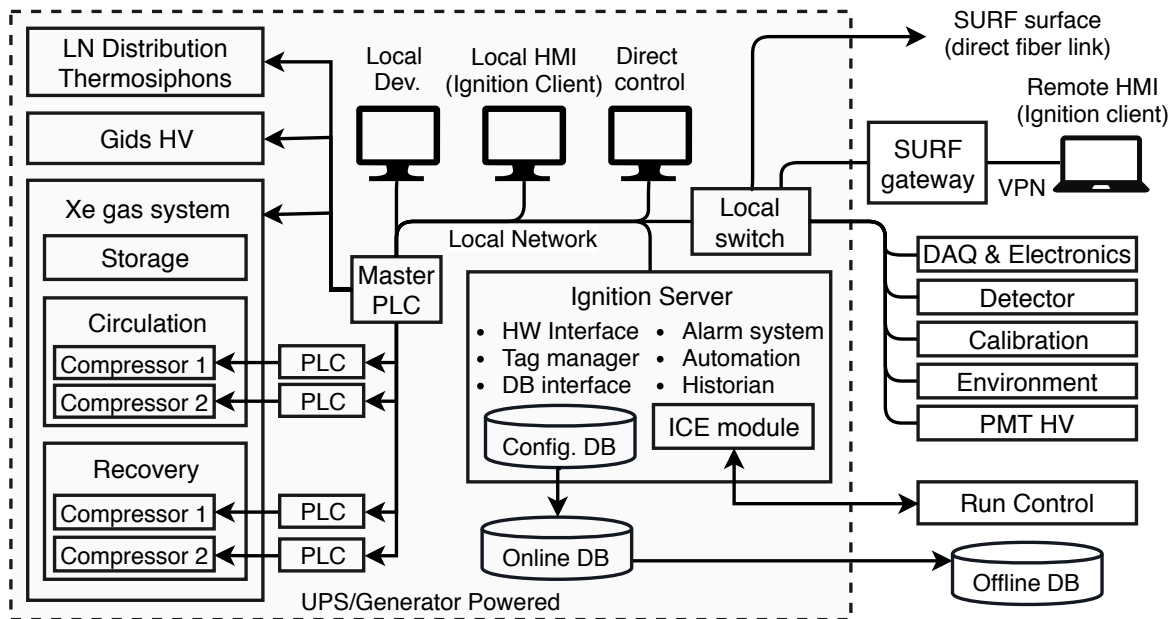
LN Distribution Thermosiphons

Gids HV

Xe gas system

Storage

Circulation

Compressor 1

Compressor 2

Recovery

Compressor 1

Compressor 2

PLC

PLC

PLC

PLC

Master PLC

Local Dev.

Local HMI (Ignition Client)

Direct control

Local Network

Ignition Server

• HW Interface
• Tag manager
• DB interface

• Alarm system
• Automation
• Historian

Config. DB

ICE module

Online DB

UPS/Generator Powered

SURF surface (direct fiber link)

Remote HMI (Ignition client)

SURF gateway

VPN

Local switch

DAQ & Electronics

Detector

Calibration

Environment

PMT HV

Run Control

Offline DB